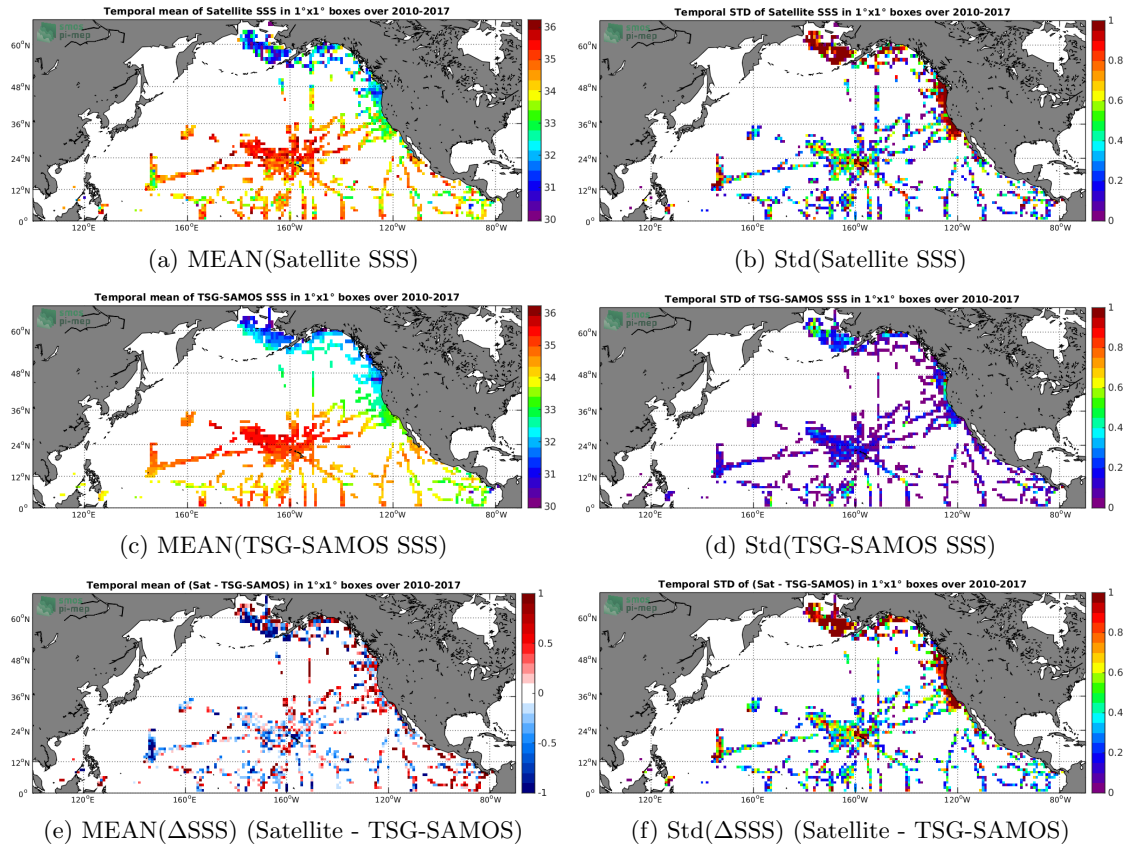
Temporal mean of Satellite SSS in 1°x1° boxes over 2010-2017

smos pi-mep

60°N
48°N
36°N
24°N
12°N
0°

120°E 160°E 160°W 120°W 80°W

36
35
34
33
32
31
30

(a) MEAN(Satellite SSS)

Temporal STD of Satellite SSS in 1°x1° boxes over 2010-2017

smos pi-mep

60°N
48°N
36°N
24°N
12°N
0°

120°E 160°E 160°W 120°W 80°W

1
0.8
0.6
0.4
0.2
0

(b) Std(Satellite SSS)

Temporal mean of TSG-SAMOS SSS in 1°x1° boxes over 2010-2017

smos pi-mep

60°N
48°N
36°N
24°N
12°N
0°

120°E 160°E 160°W 120°W 80°W

36
35
34
33
32
31
30

(c) MEAN(TSG-SAMOS SSS)

Temporal STD of TSG-SAMOS SSS in 1°x1° boxes over 2010-2017

smos pi-mep

60°N
48°N
36°N
24°N
12°N
0°

120°E 160°E 160°W 120°W 80°W

1
0.8
0.6
0.4
0.2
0

(d) Std(TSG-SAMOS SSS)

Temporal mean of (Sat - TSG-SAMOS) in 1°x1° boxes over 2010-2017

smos pi-mep

60°N
48°N
36°N
24°N
12°N
0°

120°E 160°E 160°W 120°W 80°W

1
0.5
0
-0.5
-1

(e) MEAN(ΔSSS) (Satellite - TSG-SAMOS)

Temporal STD of (Sat - TSG-SAMOS) in 1°x1° boxes over 2010-2017

smos pi-mep

60°N
48°N
36°N
24°N
12°N
0°

120°E 160°E 160°W 120°W 80°W

1
0.8
0.6
0.4
0.2
0

(f) Std(ΔSSS) (Satellite - TSG-SAMOS)